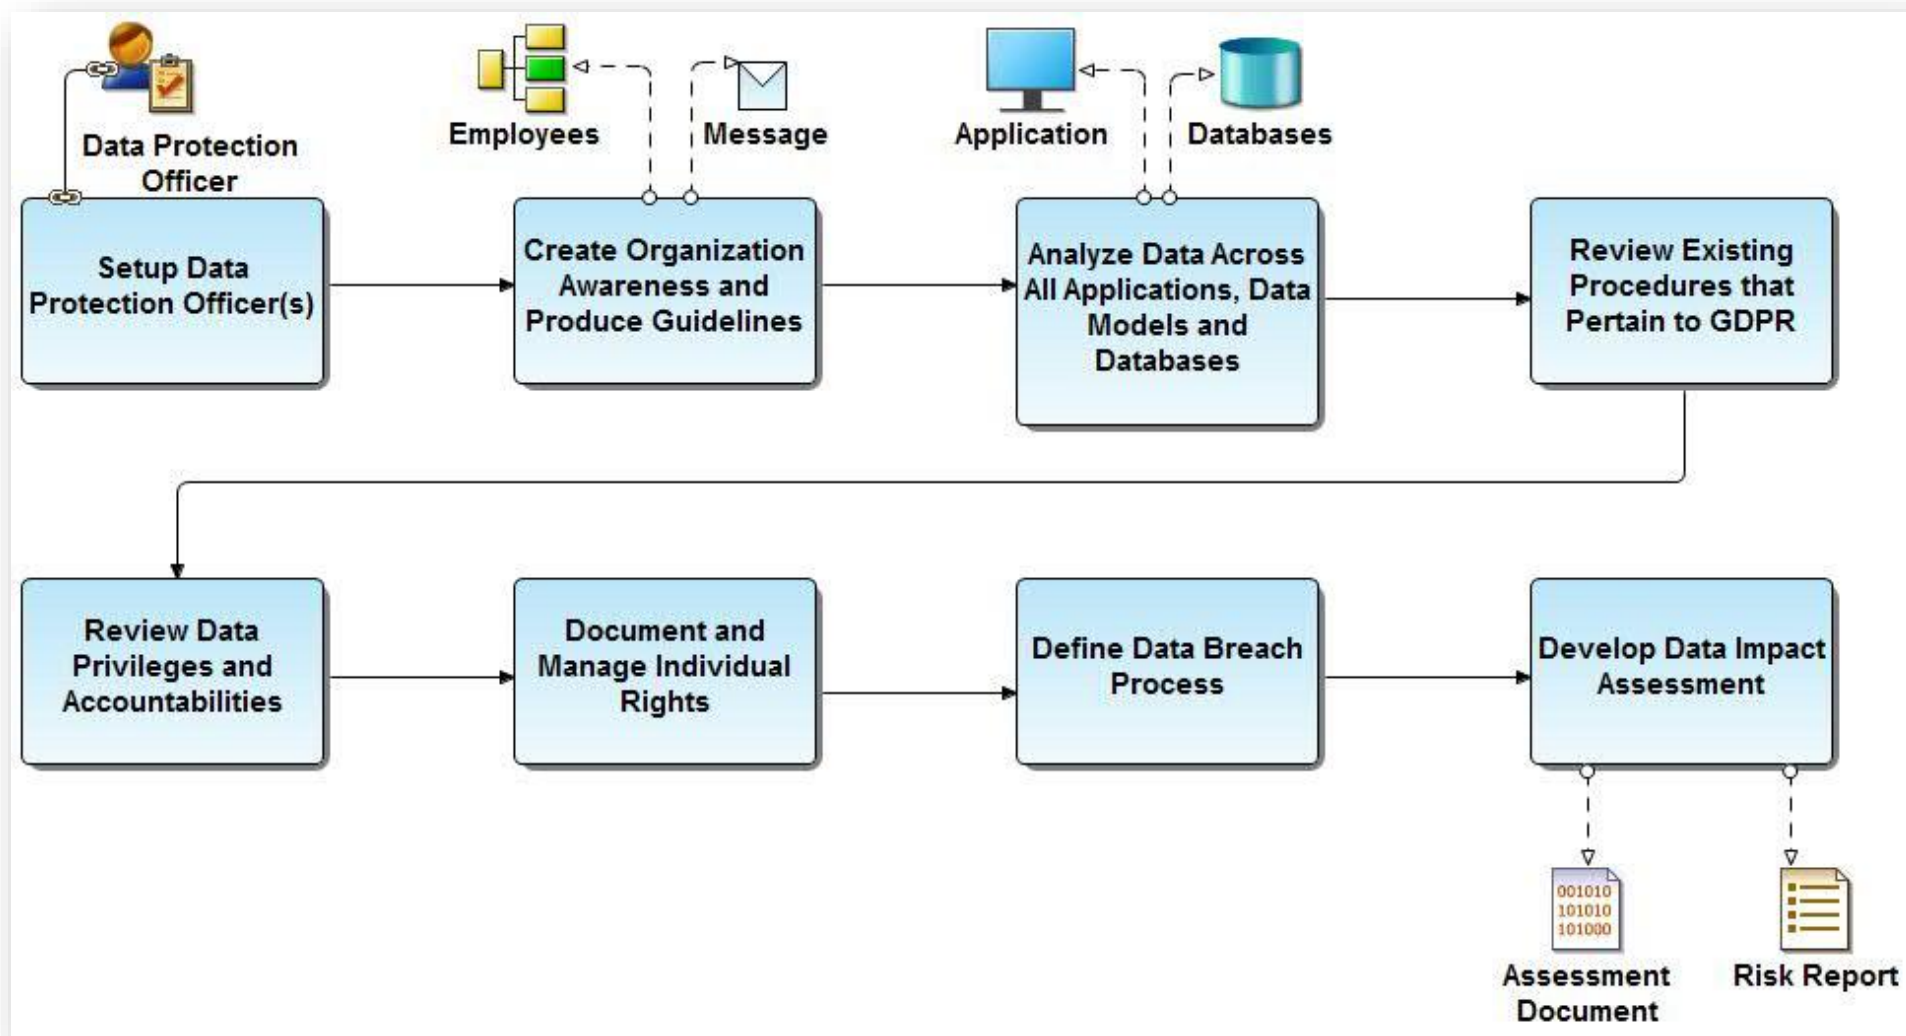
Data Protection Officer

Employees

Message

Application

Databases

Setup Data Protection Officer(s)

Create Organization Awareness and Produce Guidelines

Analyze Data Across All Applications, Data Models and Databases

Review Existing Procedures that Pertain to GDPR

Review Data Privileges and Accountabilities

Document and Manage Individual Rights

Define Data Breach Process

Develop Data Impact Assessment

001010
101010
101000

Assessment Document

Risk Report